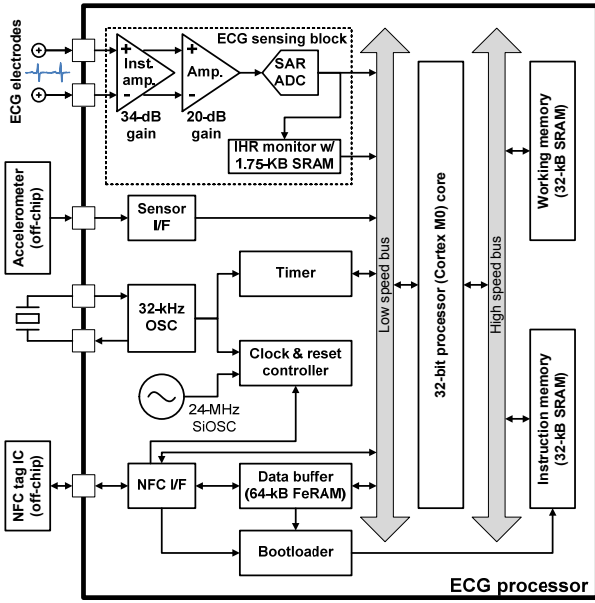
ECG electrodes

ECG sensing block

+ Inst. amp. -

34-dB gain

+ Amp. -

20-dB gain

SAR ADC

IHR monitor w/ 1.75-KB SRAM

Accelerometer (off-chip)

Sensor I/F

32-kHz OSC

Timer

Clock & reset controller

24-MHz SiOSC

NFC tag IC (off-chip)

NFC I/F

Data buffer (64-kB FeRAM)

Bootloader

Low speed bus

32-bit processor (Cortex M0) core

High speed bus

Working memory (32-kB SRAM)

Instruction memory (32-kB SRAM)

ECG processor